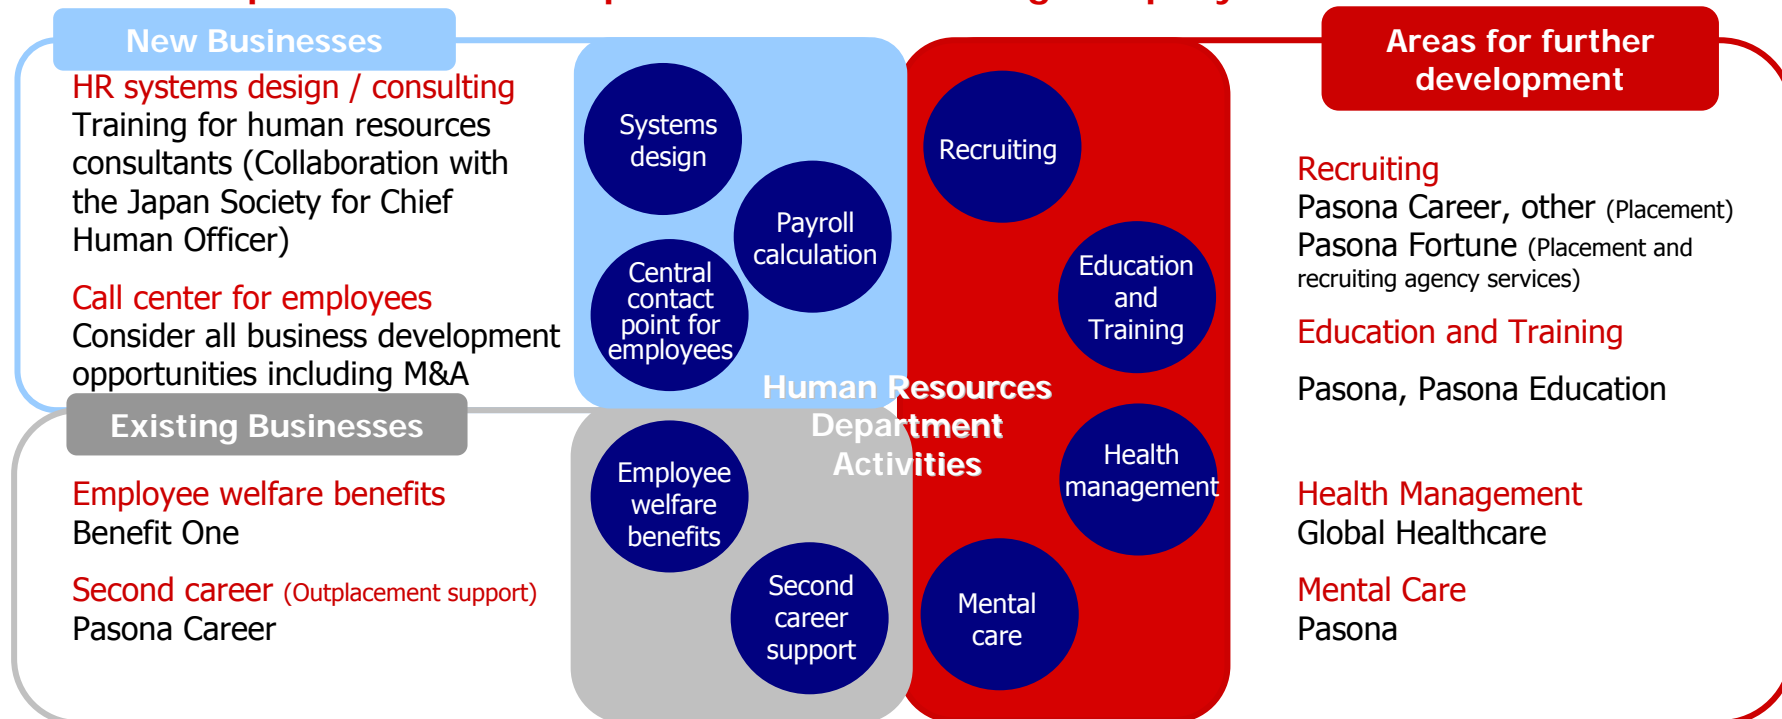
New Businesses

HR systems design / consulting
Training for human resources consultants (Collaboration with the Japan Society for Chief Human Officer)

Call center for employees
Consider all business development opportunities including M&A

Existing Businesses

Employee welfare benefits
Benefit One

Second career (Outplacement support)
Pasona Career

Systems design

Payroll calculation

Central contact point for employees

Employee welfare benefits

Second career support

Human Resources Department Activities

Recruiting

Education and Training

Health management

Mental care

Areas for further development

Recruiting
Pasona Career, other (Placement)
Pasona Fortune (Placement and recruiting agency services)

Education and Training
Pasona, Pasona Education

Health Management
Global Healthcare

Mental Care
Pasona